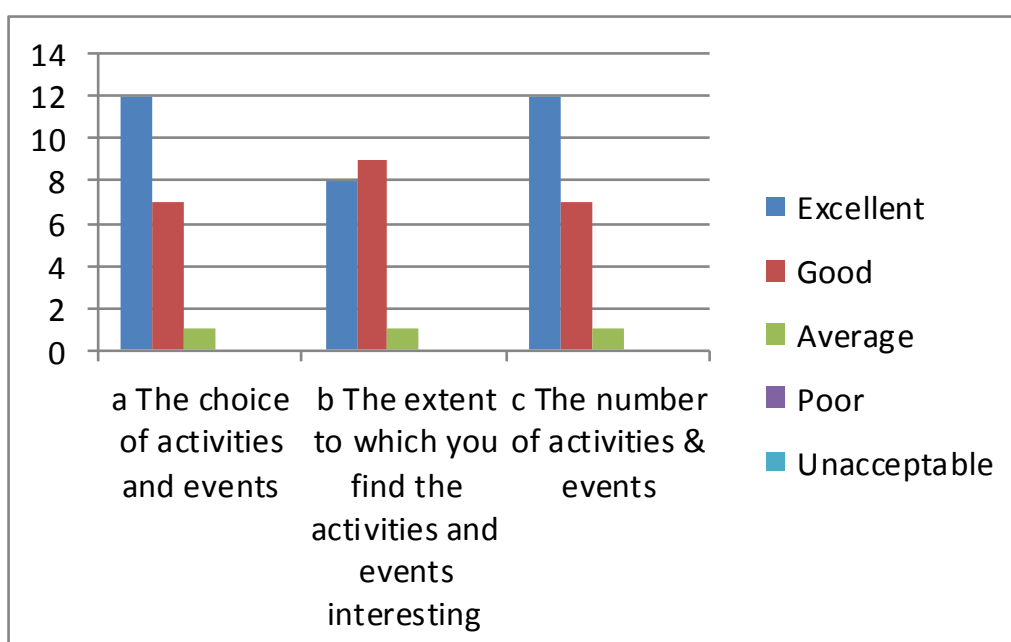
14
12
10
8
6
4
2
0

a The choice of activities and events

b The extent to which you find the activities and events interesting

c The number of activities & events

Excellent
Good
Average
Poor
Unacceptable